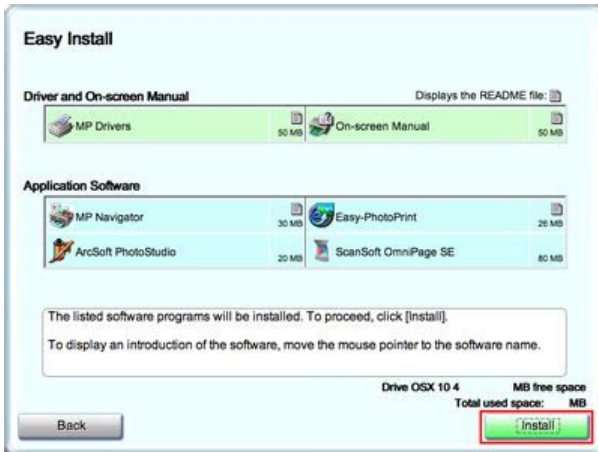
Easy Install

Driver and On-screen Manual

Displays the README file:

MP Drivers 50 MB

On-screen Manual 50 MB

Application Software

MP Navigator 30 MB

Easy-PhotoPrint 26 MB

ArcSoft PhotoStudio 20 MB

ScanSoft OmniPage SE 80 MB

The listed software programs will be installed. To proceed, click [Install].

To display an introduction of the software, move the mouse pointer to the software name.

Drive OSX 10 4 MB free space

Total used space: MB

Back

Install